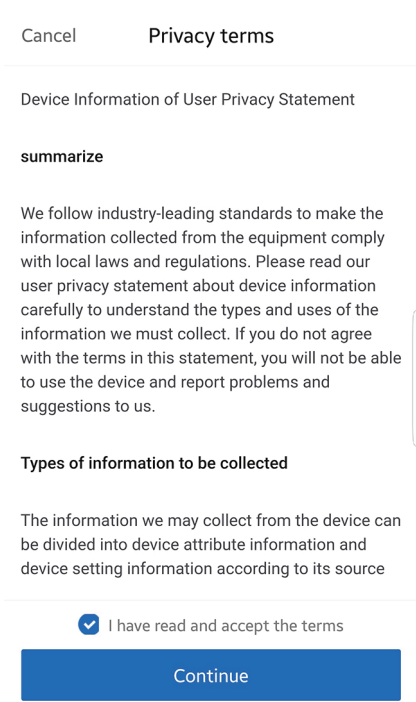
Cancel

Privacy terms

Device Information of User Privacy Statement

summarize

We follow industry-leading standards to make the information collected from the equipment comply with local laws and regulations. Please read our user privacy statement about device information carefully to understand the types and uses of the information we must collect. If you do not agree with the terms in this statement, you will not be able to use the device and report problems and suggestions to us.

Types of information to be collected

The information we may collect from the device can be divided into device attribute information and device setting information according to its source

I have read and accept the terms

Continue